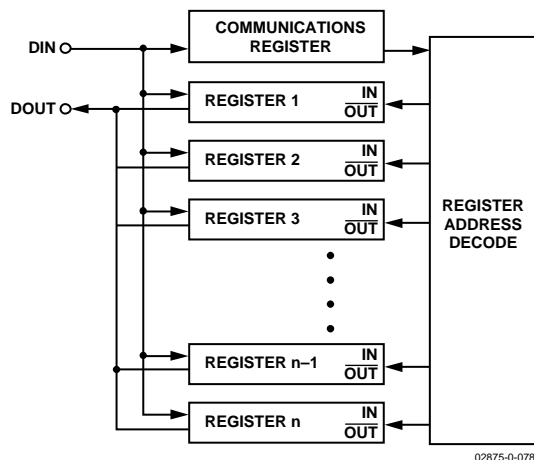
DIN
DOUT
COMMUNICATIONS REGISTER
REGISTER 1
$\frac{IN}{\overline{OUT}}$
REGISTER 2
$\frac{IN}{\overline{OUT}}$
REGISTER 3
$\frac{IN}{\overline{OUT}}$
REGISTER n–1
$\frac{IN}{\overline{OUT}}$
REGISTER n
$\frac{IN}{\overline{OUT}}$
REGISTER ADDRESS DECODE
02875-0-078